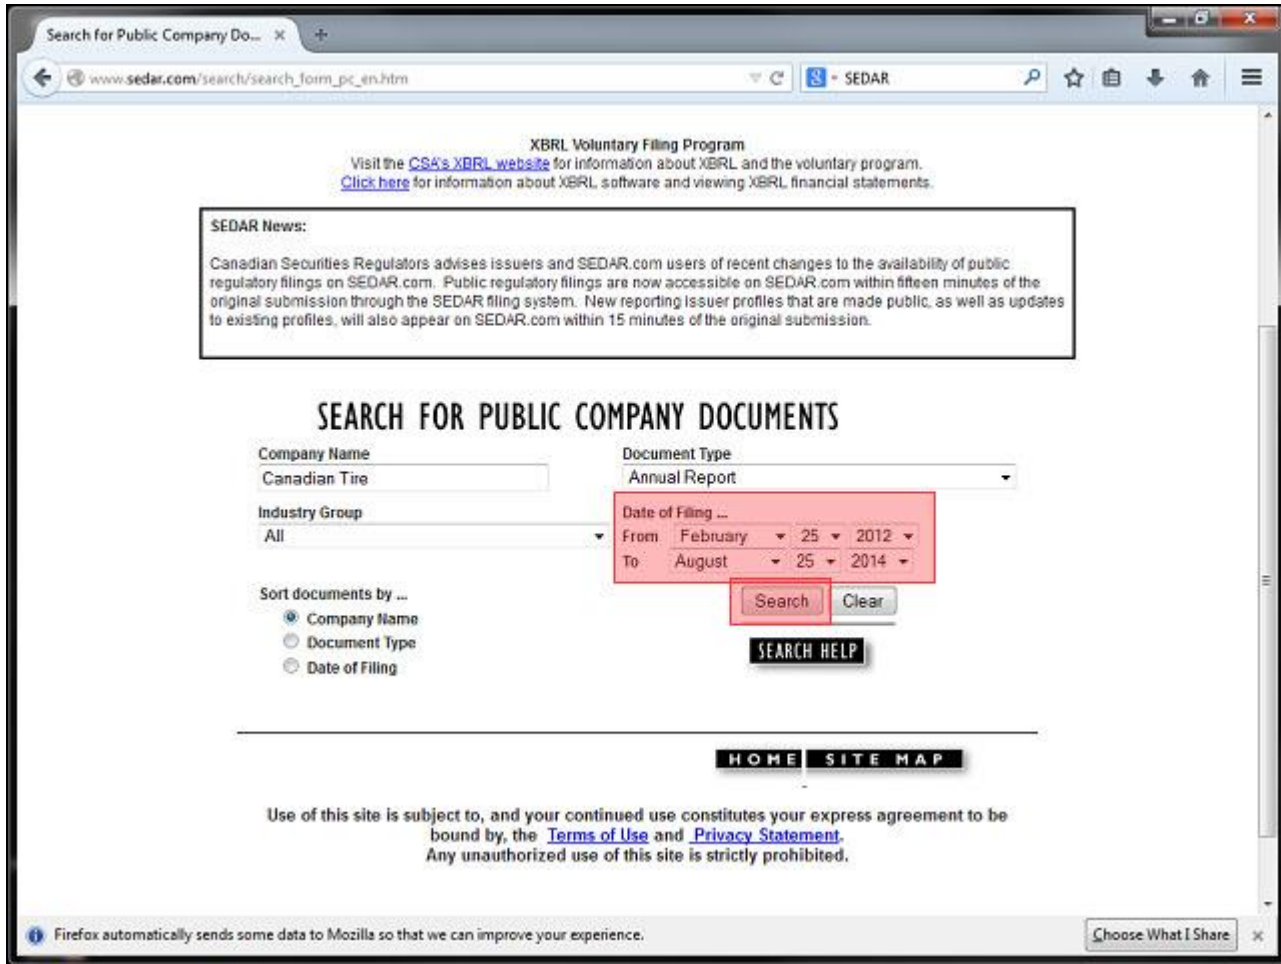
Search for Public Company Do... ×

www.sedar.com/search/search_form_pc_en.htm

SEDAR

XBRL Voluntary Filing Program
Visit the CSA's XBRL website for information about XBRL and the voluntary program.
Click here for information about XBRL software and viewing XBRL financial statements.

SEDAR News:

Canadian Securities Regulators advises issuers and SEDAR.com users of recent changes to the availability of public regulatory filings on SEDAR.com. Public regulatory filings are now accessible on SEDAR.com within fifteen minutes of the original submission through the SEDAR filing system. New reporting issuer profiles that are made public, as well as updates to existing profiles, will also appear on SEDAR.com within 15 minutes of the original submission.

SEARCH FOR PUBLIC COMPANY DOCUMENTS

Company Name
Canadian Tire

Document Type
Annual Report

Industry Group
All

Date of Filing ...
From February 25 2012
To August 25 2014

Sort documents by ...
Company Name
Document Type
Date of Filing

Search Clear

SEARCH HELP

HOME SITE MAP

Use of this site is subject to, and your continued use constitutes your express agreement to be bound by, the Terms of Use and Privacy Statement.
Any unauthorized use of this site is strictly prohibited.

Firefox automatically sends some data to Mozilla so that we can improve your experience.

Choose What I Share